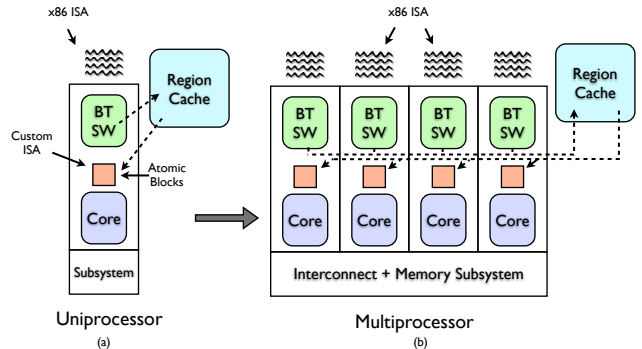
x86 ISA

Region Cache

BT SW

Custom ISA

Atomic Blocks

Core

Subsystem

Uniprocessor
(a)

x86 ISA

BT SW

BT SW

BT SW

BT SW

Region Cache

Core

Core

Core

Core

Interconnect + Memory Subsystem

Multiprocessor
(b)